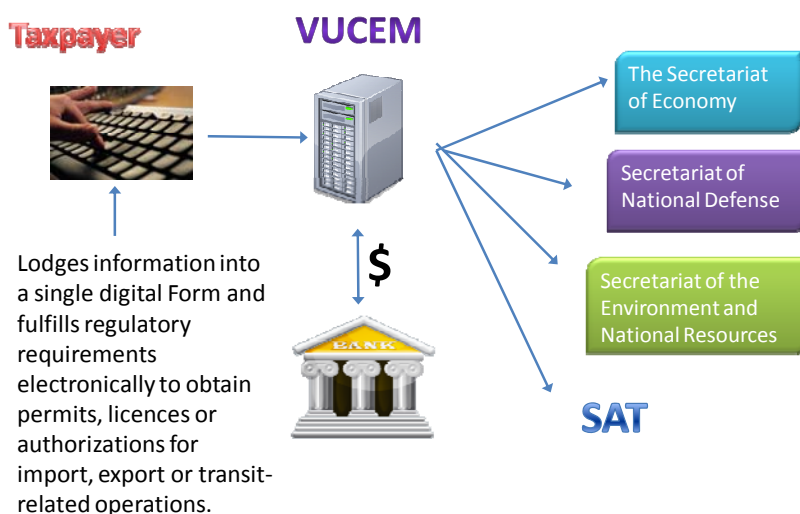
Taxpayer

VUCEM

The Secretariat of Economy

Secretariat of National Defense

Secretariat of the Environment and National Resources

SAT

$

BANK

Lodges information into a single digital Form and fulfills regulatory requirements electronically to obtain permits, licences or authorizations for import, export or transit-related operations.